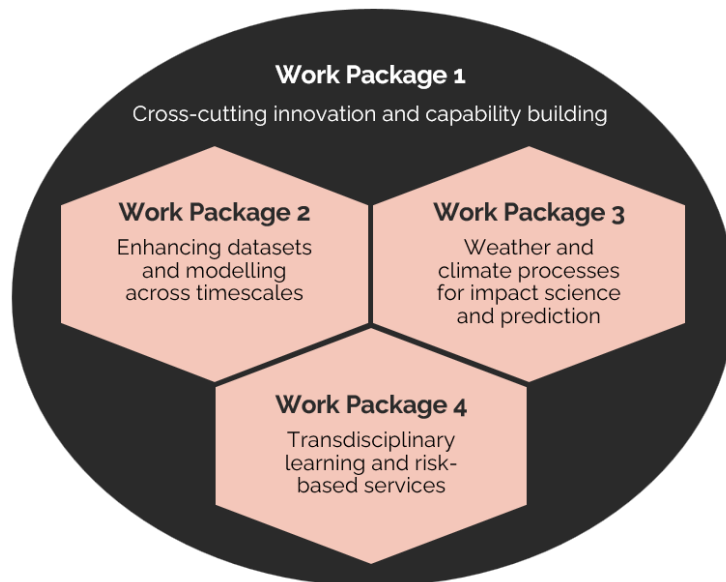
Work Package 1

Cross-cutting innovation and capability building

Work Package 2

Enhancing datasets and modelling across timescales

Work Package 3

Weather and climate processes for impact science and prediction

Work Package 4

Transdisciplinary learning and risk-based services